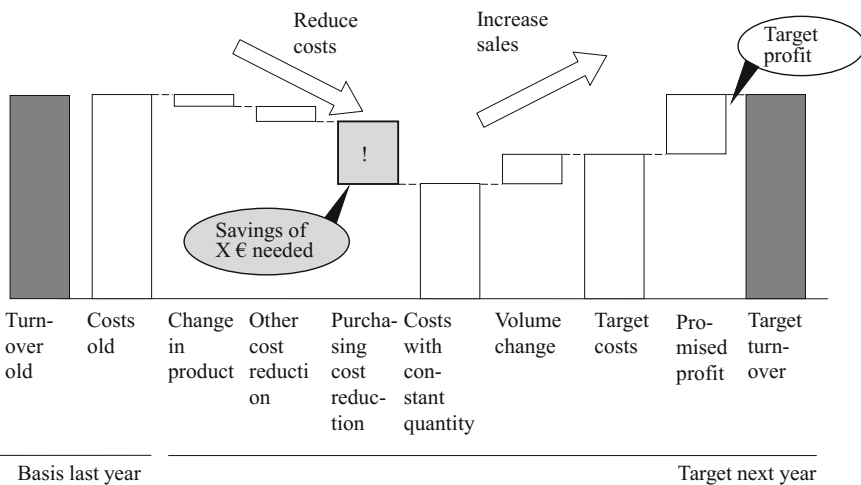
Reduce costs

Increase sales

Target profit

!

Savings of X € needed

Turnover old

Costs old

Change in product

Other cost reduction

Purchasing cost reduction

Costs with constant quantity

Volume change

Target costs

Promised profit

Target turnover

Basis last year

Target next year